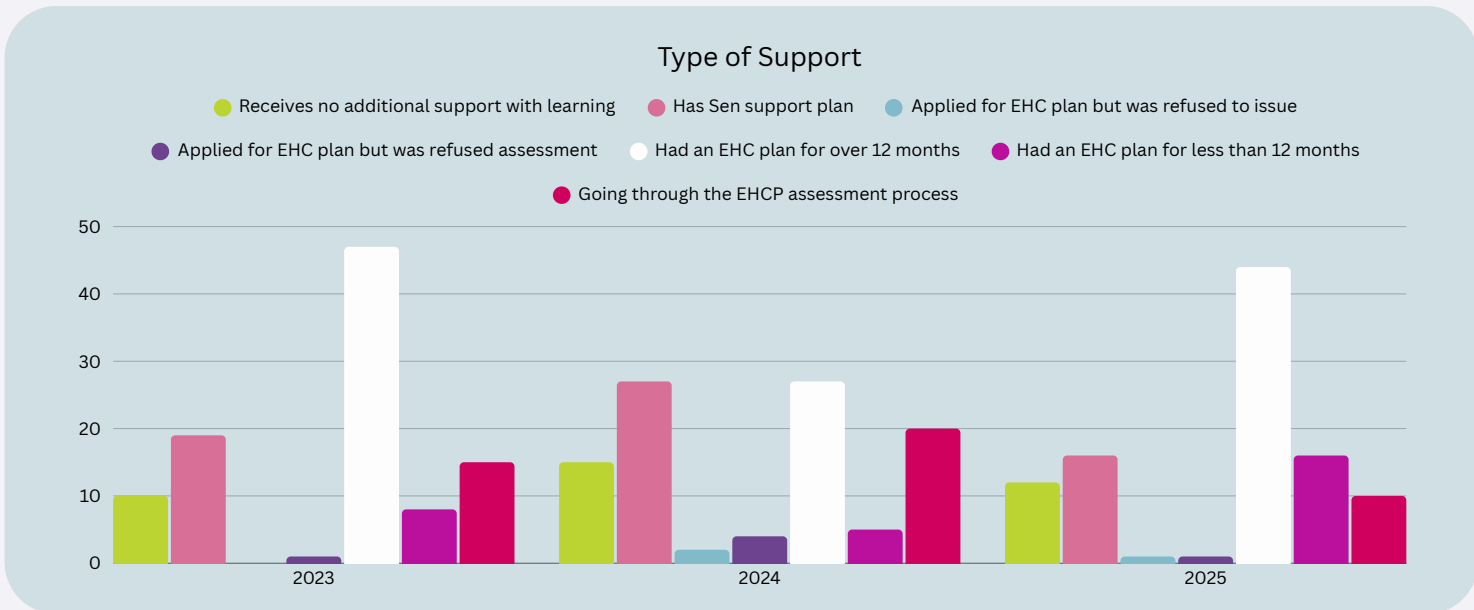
Type of Support

Receives no additional support with learning
Has Sen support plan
Applied for EHC plan but was refused to issue
Applied for EHC plan but was refused assessment
Had an EHC plan for over 12 months
Had an EHC plan for less than 12 months
Going through the EHCP assessment process

50
40
30
20
10
0

2023
2024
2025